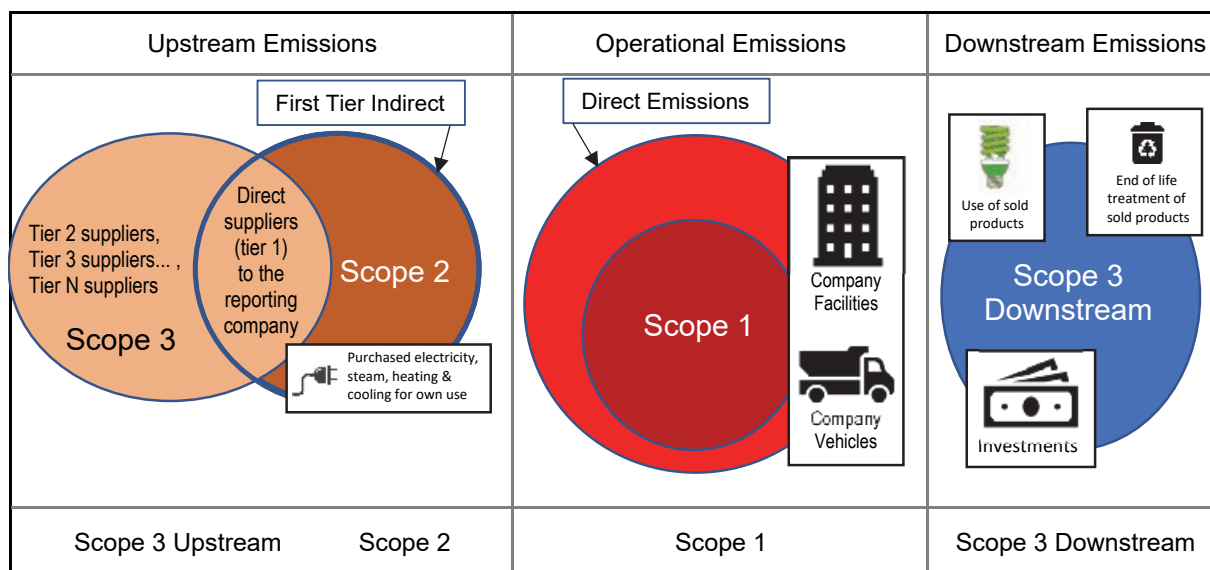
| Upstream Emissions | Operational Emissions | Downstream Emissions |
|---|---|---|
| First Tier Indirect<br>Tier 2 suppliers, Tier 3 suppliers... , Tier N suppliers<br>Scope 3<br>Direct suppliers (tier 1) to the reporting company<br>Scope 2<br>Purchased electricity, steam, heating & cooling for own use | Direct Emissions<br>Scope 1<br>Company Facilities<br>Company Vehicles | Use of sold products<br>End of life treatment of sold products<br>Scope 3 Downstream<br>Investments |
| Scope 3 Upstream     Scope 2 | Scope 1 | Scope 3 Downstream |